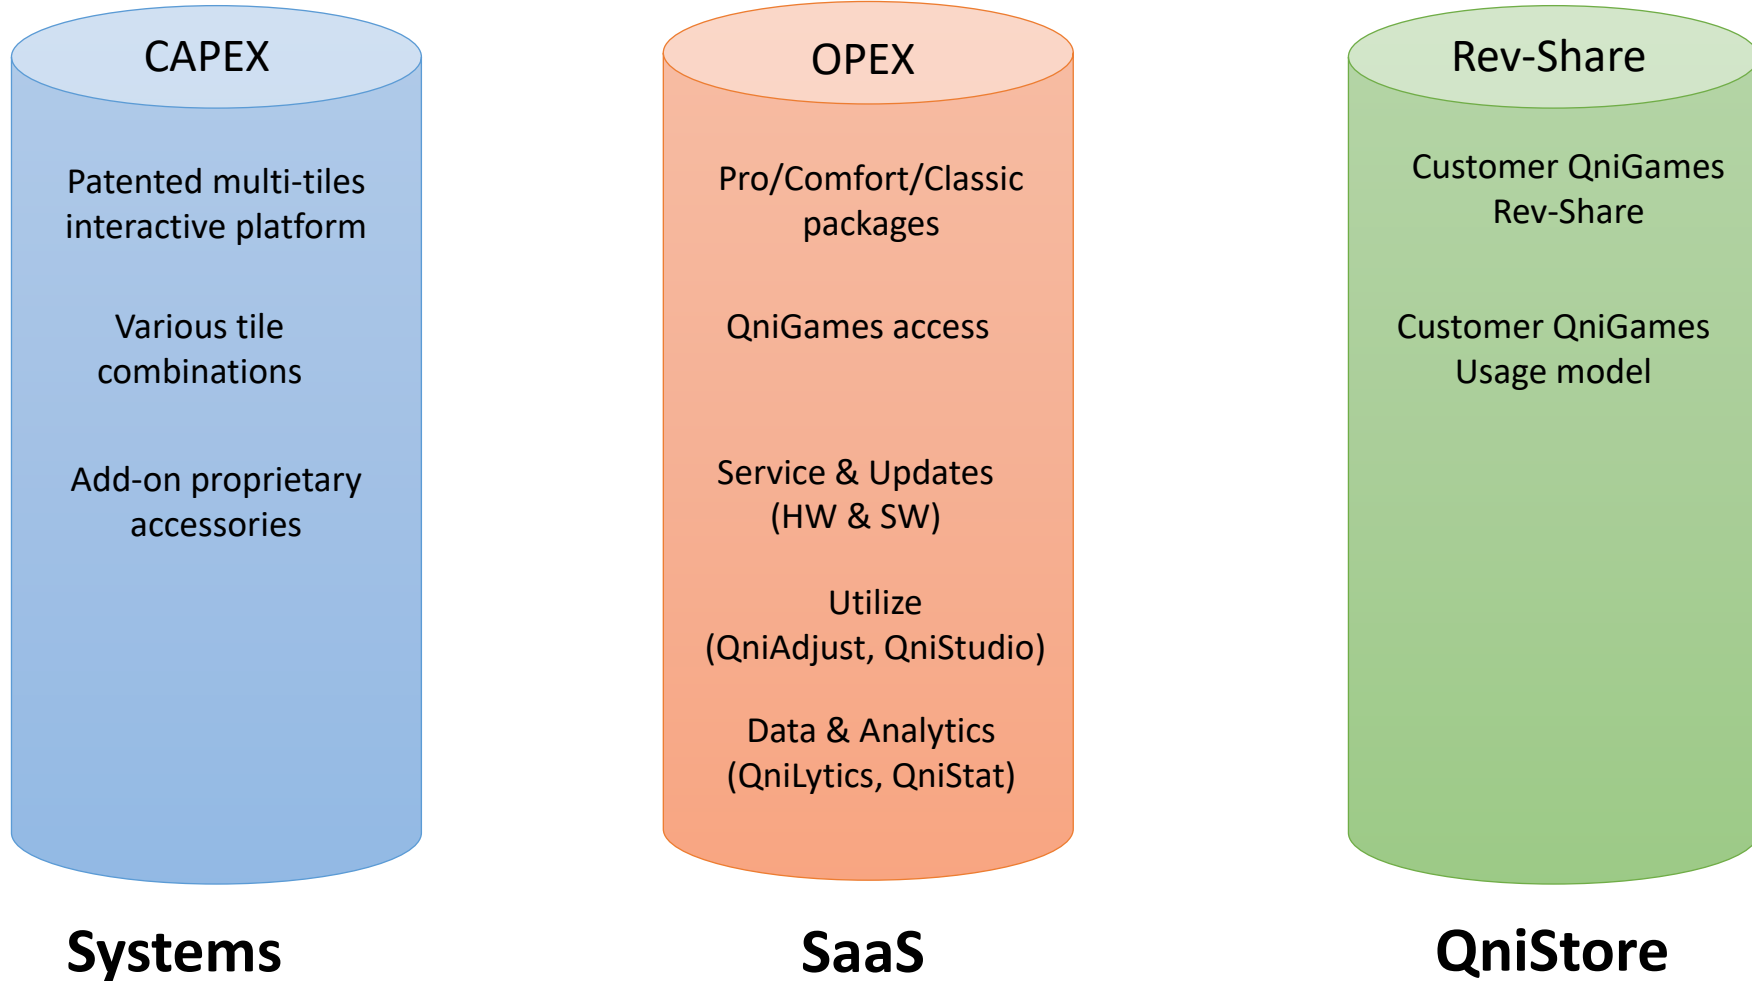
CAPEX

Patented multi-tiles interactive platform

Various tile combinations

Add-on proprietary accessories

Systems

OPEX

Pro/Comfort/Classic packages

QniGames access

Service & Updates (HW & SW)

Utilize (QniAdjust, QniStudio)

Data & Analytics (QniLytics, QniStat)

SaaS

Rev-Share

Customer QniGames Rev-Share

Customer QniGames Usage model

QniStore